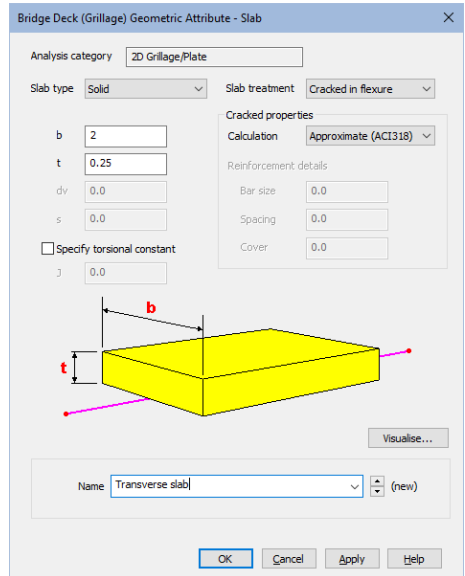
Bridge Deck (Grillage) Geometric Attribute - Slab

Analysis category 2D Grillage/Plate

Slab type Solid

Slab treatment Cracked in flexure

Cracked properties

Calculation Approximate (ACI318)

Reinforcement details

Bar size 0.0

Spacing 0.0

Cover 0.0

b 2

t 0.25

dv 0.0

s 0.0

Specify torsional constant

J 0.0

b

t

Visualise...

Name Transverse slab (new)

OK Cancel Apply Help